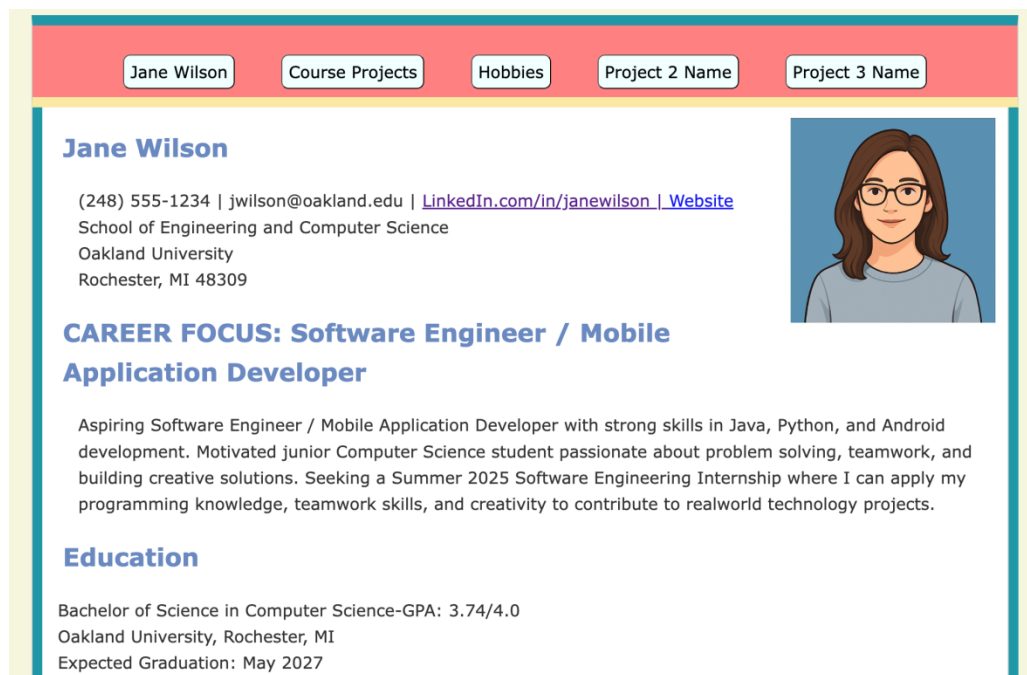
Jane Wilson | Course Projects | Hobbies | Project 2 Name | Project 3 Name

Jane Wilson

(248) 555-1234 | jwilson@oakland.edu | LinkedIn.com/in/janewilson | Website
School of Engineering and Computer Science
Oakland University
Rochester, MI 48309

CAREER FOCUS: Software Engineer / Mobile Application Developer

Aspiring Software Engineer / Mobile Application Developer with strong skills in Java, Python, and Android development. Motivated junior Computer Science student passionate about problem solving, teamwork, and building creative solutions. Seeking a Summer 2025 Software Engineering Internship where I can apply my programming knowledge, teamwork skills, and creativity to contribute to realworld technology projects.

Education

Bachelor of Science in Computer Science-GPA: 3.74/4.0
Oakland University, Rochester, MI
Expected Graduation: May 2027